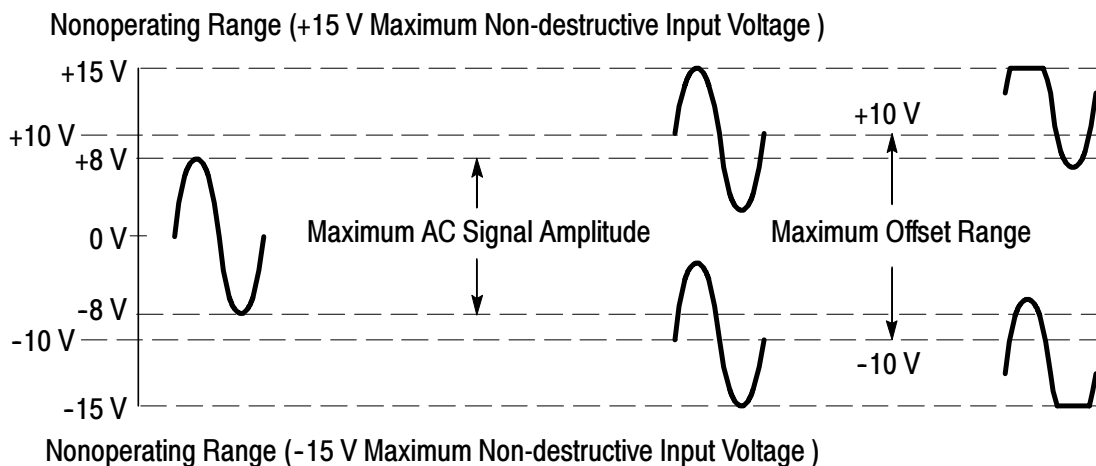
Nonoperating Range (+15 V Maximum Non-destructive Input Voltage )

+15 V
+10 V
+8 V
0 V
-8 V
-10 V
-15 V

Maximum AC Signal Amplitude

+10 V
Maximum Offset Range
-10 V

Nonoperating Range (-15 V Maximum Non-destructive Input Voltage )